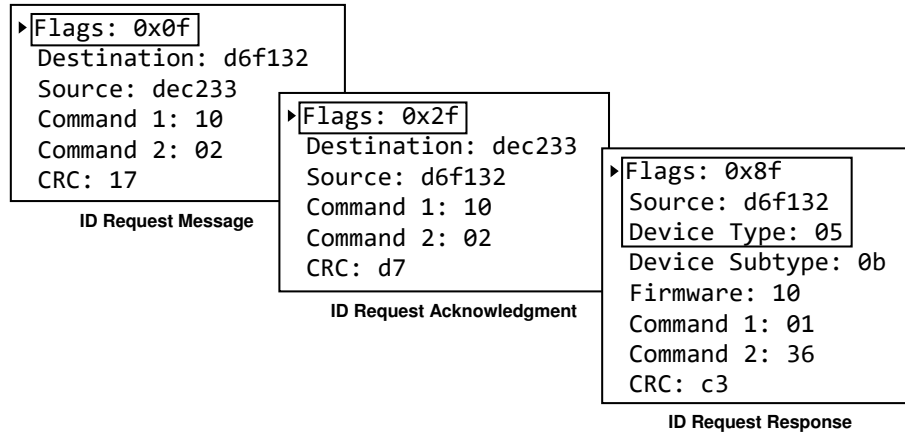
Flags: 0x0f
Destination: d6f132
Source: dec233
Command 1: 10
Command 2: 02
CRC: 17

ID Request Message

Flags: 0x2f
Destination: dec233
Source: d6f132
Command 1: 10
Command 2: 02
CRC: d7

ID Request Acknowledgment

Flags: 0x8f
Source: d6f132
Device Type: 05
Device Subtype: 0b
Firmware: 10
Command 1: 01
Command 2: 36
CRC: c3

ID Request Response